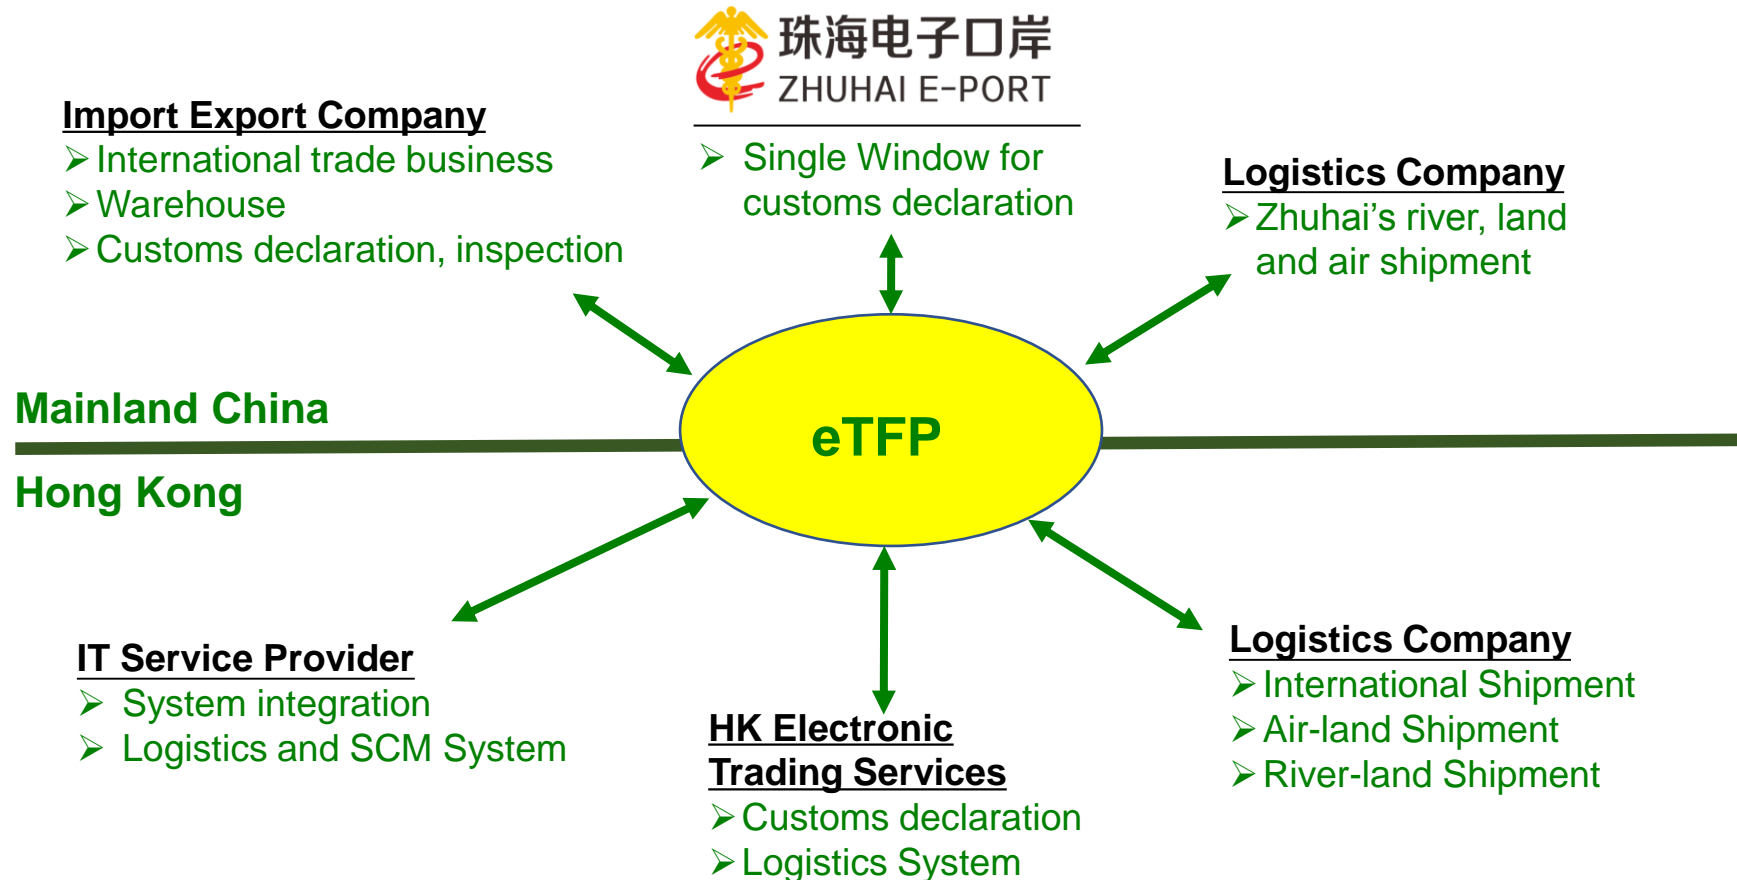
珠海电子口岸
ZHUHAI E-PORT

Import Export Company
➢ International trade business
➢ Warehouse
➢ Customs declaration, inspection

➢ Single Window for customs declaration

Logistics Company
➢ Zhuhai’s river, land and air shipment

Mainland China

eTFP

Hong Kong

IT Service Provider
➢ System integration
➢ Logistics and SCM System

HK Electronic Trading Services
➢ Customs declaration
➢ Logistics System

Logistics Company
➢ International Shipment
➢ Air-land Shipment
➢ River-land Shipment